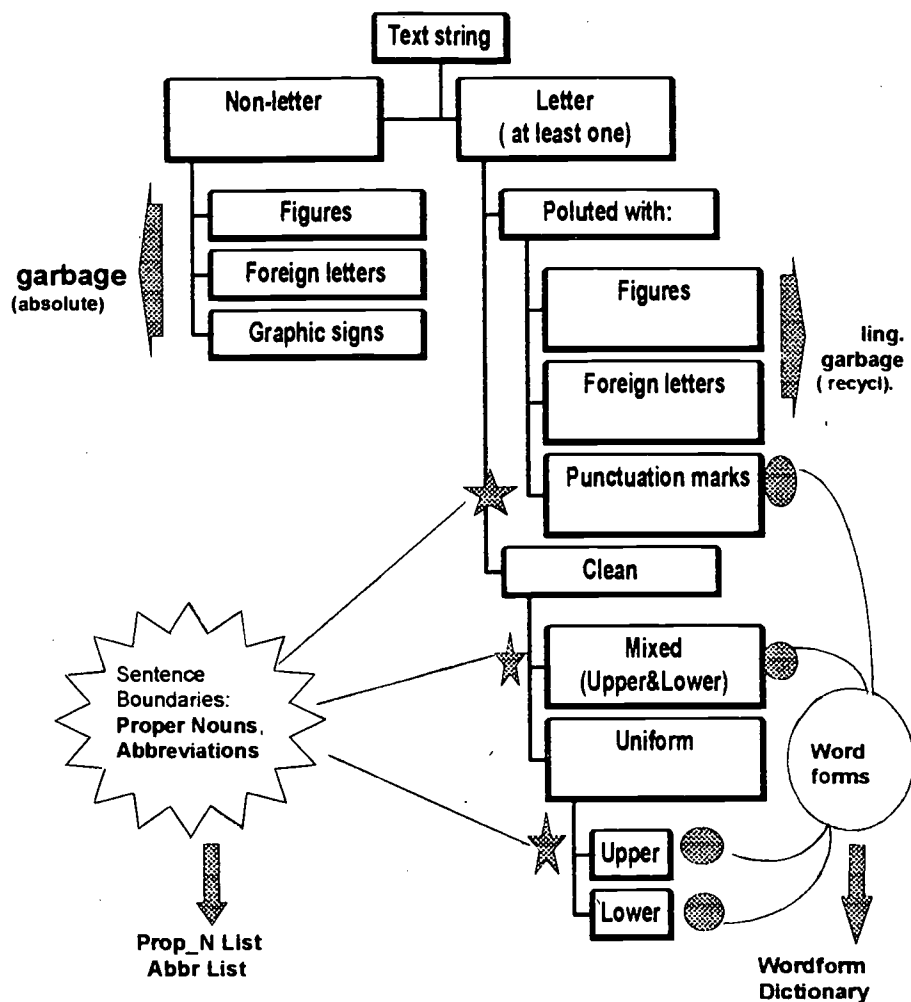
Text string

Non-letter

Letter
( at least one)

Figures

Foreign letters

Graphic signs

garbage
(absolute)

Poluted with:

Figures

Foreign letters

Punctuation marks

ling.
garbage
( recycl).

Clean

Mixed
(Upper&Lower)

Uniform

Upper

Lower

Sentence
Boundaries:
Proper Nouns,
Abbreviations

Word
forms

Prop_N List
Abbr List

Wordform
Dictionary